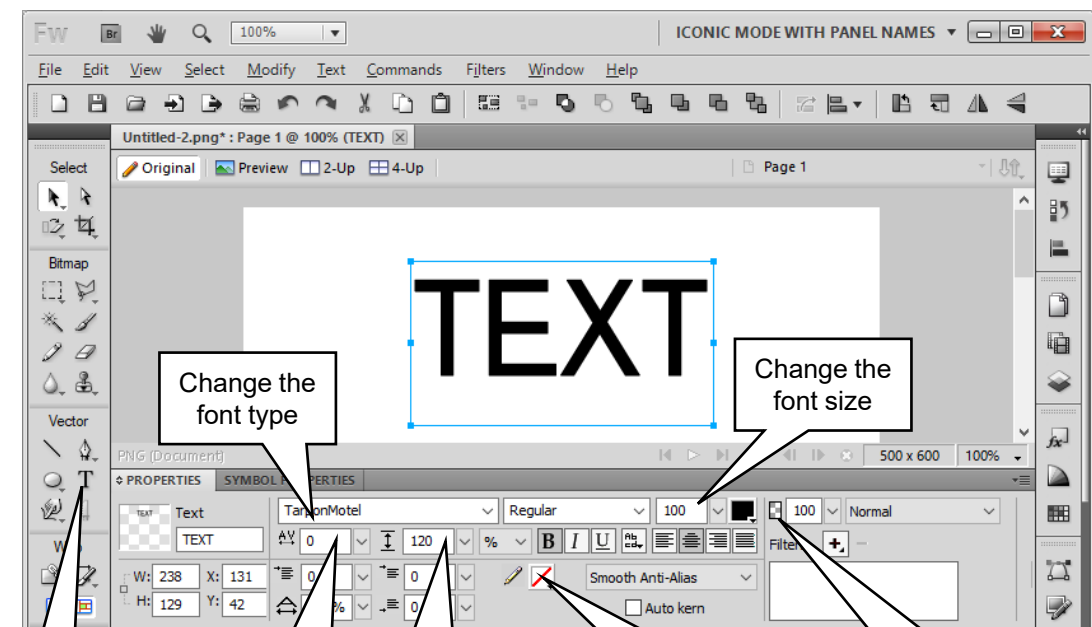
Fw Br 100% ICONIC MODE WITH PANEL NAMES

File Edit View Select Modify Text Commands Filters Window Help

Untitled-2.png* : Page 1 @ 100% (TEXT)

Original Preview 2-Up 4-Up Page 1

Select

Bitmap

Vector

TEXT

Change the font type

Change the font size

PNG (Document) 500 x 600 100%

PROPERTIES SYMBOL PROPERTIES

Text

TEXT

TarponMotel Regular 100

0 120 %

B I U

W: 238 X: 131

H: 129 Y: 42

0 0

0 0

Smooth Anti-Alias

Auto kern

100 Normal

Filters